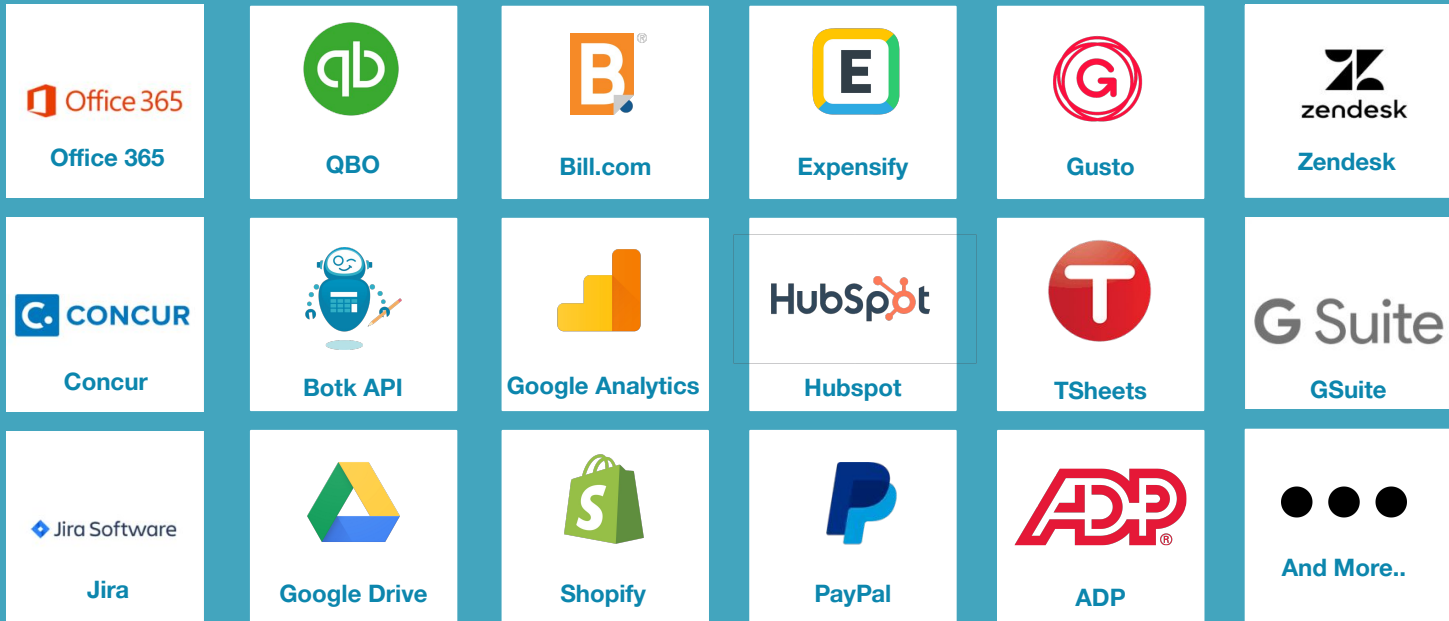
Office 365
Office 365

qb
QBO

B
Bill.com

E
Expensify

G
Gusto

zendesk
Zendesk

CONCUR
Concur

Botk API

Google Analytics

HubSpot
Hubspot

T
TSheets

G Suite
GSuite

Jira Software
Jira

Google Drive

S
Shopify

P
PayPal

ADP
ADP

And More..